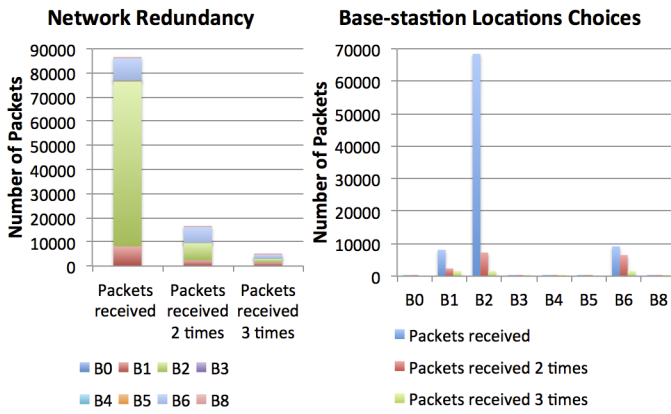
Network Redundancy

Number of Packets

90000
80000
70000
60000
50000
40000
30000
20000
10000
0

Packets received
Packets received 2 times
Packets received 3 times

B0 B1 B2 B3
B4 B5 B6 B8

Base-stastion Locations Choices

Number of Packets

70000
60000
50000
40000
30000
20000
10000
0

B0 B1 B2 B3 B4 B5 B6 B8

Packets received
Packets received 2 times
Packets received 3 times